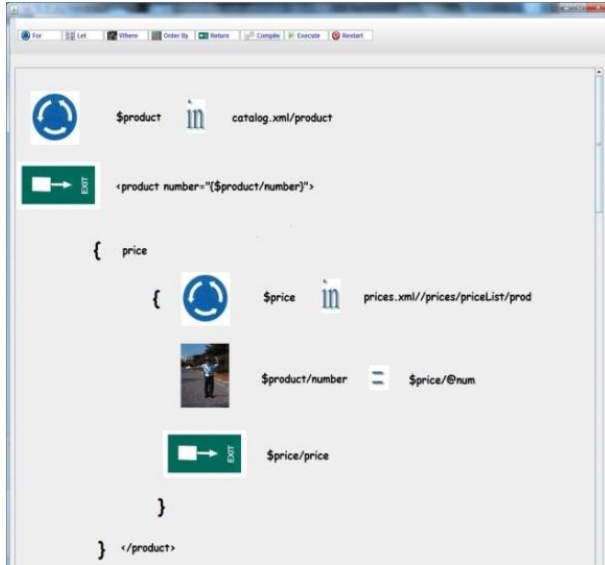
For Let Where Order By Return Compile Execute Restart

$product in catalog.xml/product

EXIT <product number="{$product/number}">

{ price

{ $price in prices.xml//prices/priceList/prod

$product/number = $price/@num

EXIT $price/price

}

} </product>